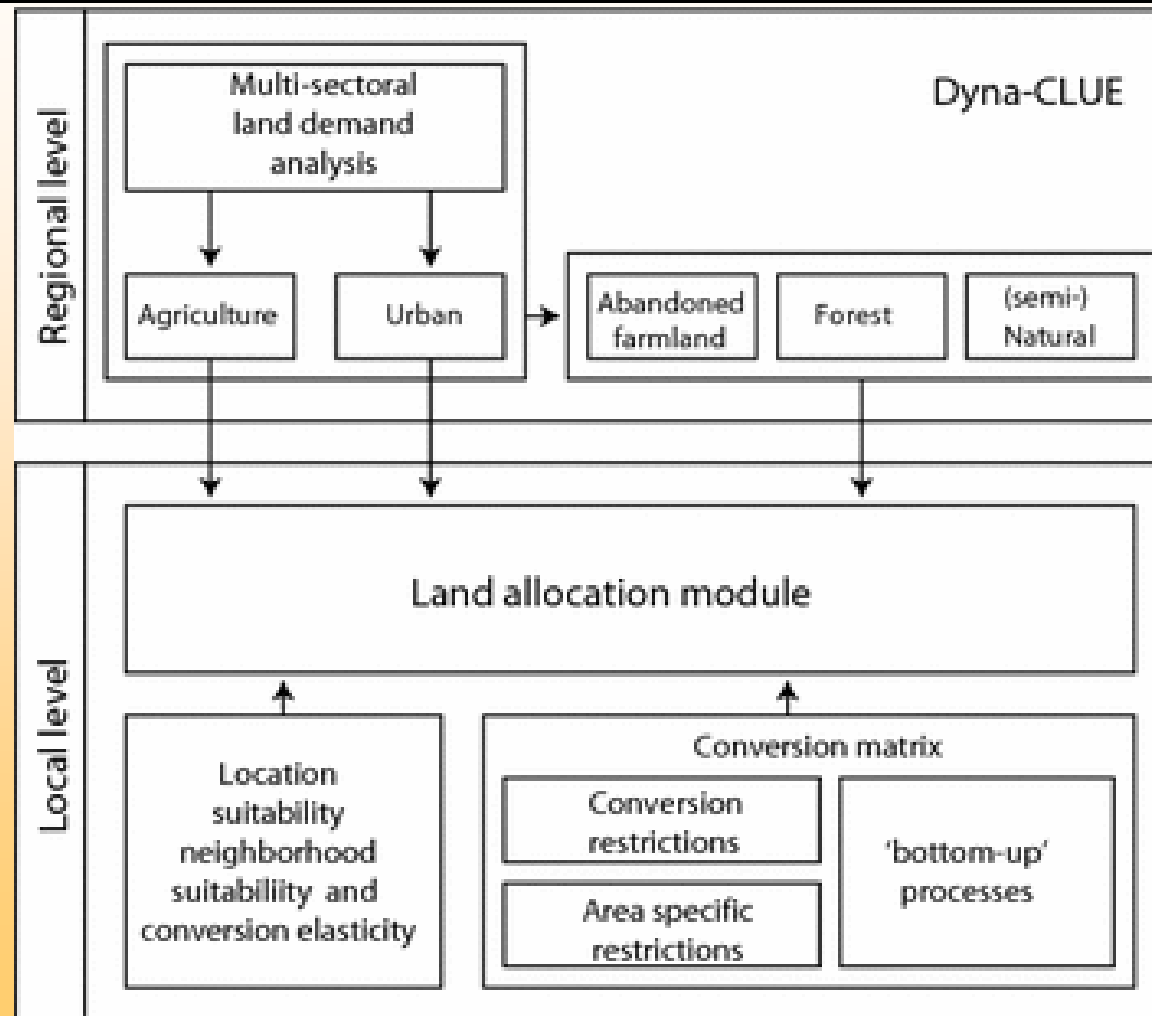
Regional level

Multi-sectoral land demand analysis

Dyna-CLUE

Agriculture

Urban

Abandoned farmland

Forest

(semi-) Natural

Local level

Land allocation module

Location suitability neighborhood suitability and conversion elasticity

Conversion matrix

Conversion restrictions

Area specific restrictions

'bottom-up' processes